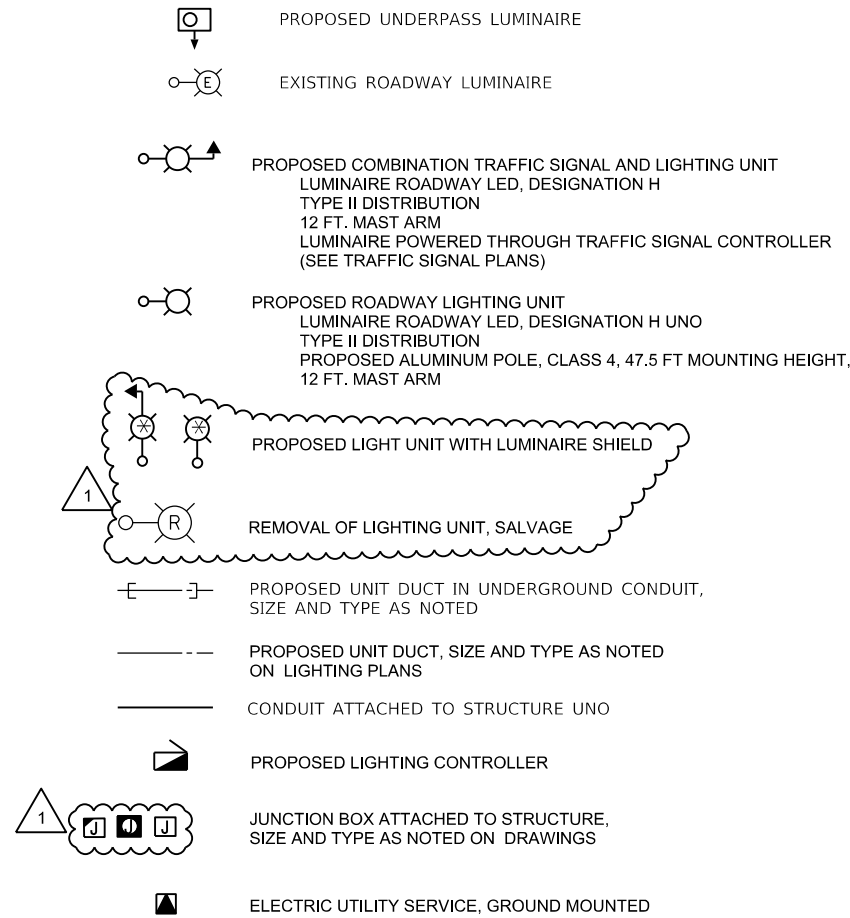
PROPOSED UNDERPASS LUMINAIRE

E EXISTING ROADWAY LUMINAIRE

PROPOSED COMBINATION TRAFFIC SIGNAL AND LIGHTING UNIT
LUMINAIRE ROADWAY LED, DESIGNATION H
TYPE II DISTRIBUTION
12 FT. MAST ARM
LUMINAIRE POWERED THROUGH TRAFFIC SIGNAL CONTROLLER
(SEE TRAFFIC SIGNAL PLANS)

PROPOSED ROADWAY LIGHTING UNIT
LUMINAIRE ROADWAY LED, DESIGNATION H UNO
TYPE II DISTRIBUTION
PROPOSED ALUMINUM POLE, CLASS 4, 47.5 FT MOUNTING HEIGHT,
12 FT. MAST ARM

PROPOSED LIGHT UNIT WITH LUMINAIRE SHIELD

1

R REMOVAL OF LIGHTING UNIT, SALVAGE

PROPOSED UNIT DUCT IN UNDERGROUND CONDUIT, SIZE AND TYPE AS NOTED

PROPOSED UNIT DUCT, SIZE AND TYPE AS NOTED ON LIGHTING PLANS

CONDUIT ATTACHED TO STRUCTURE UNO

PROPOSED LIGHTING CONTROLLER

1

J J

JUNCTION BOX ATTACHED TO STRUCTURE, SIZE AND TYPE AS NOTED ON DRAWINGS

ELECTRIC UTILITY SERVICE, GROUND MOUNTED